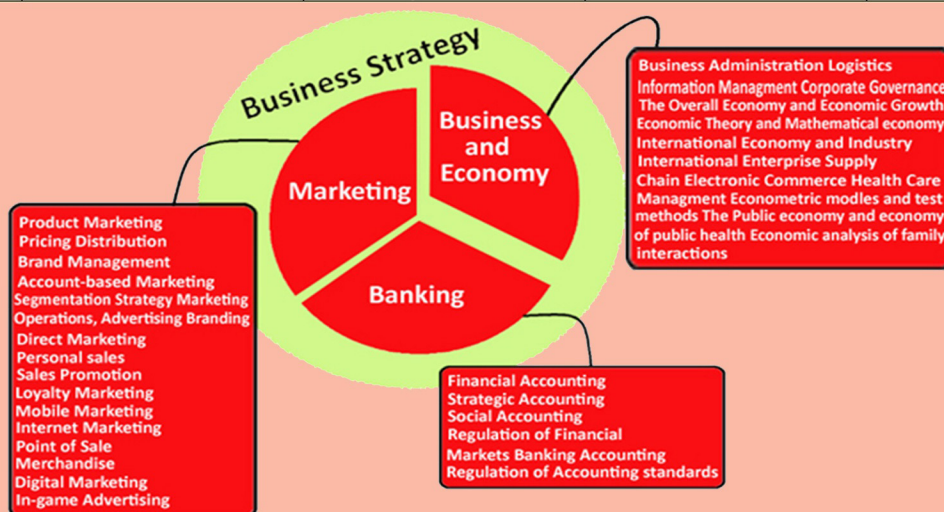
Business Strategy

Business and Economy

Marketing

Banking

Business Administration Logistics
Information Managment Corporate Governance
The Overall Economy and Economic Growth
Economic Theory and Mathematical economy
International Economy and Industry
International Enterprise Supply
Chain Electronic Commerce Health Care
Managment Econometric modles and test
methods The Public economy and economy
of public health Economic analysis of family
interactions

Product Marketing
Pricing Distribution
Brand Management
Account-based Marketing
Segmentation Strategy Marketing
Operations, Advertising Branding
Direct Marketing
Personal sales
Sales Promotion
Loyalty Marketing
Mobile Marketing
Internet Marketing
Point of Sale
Merchandise
Digital Marketing
In-game Advertising

Financial Accounting
Strategic Accounting
Social Accounting
Regulation of Financial
Markets Banking Accounting
Regulation of Accounting standards